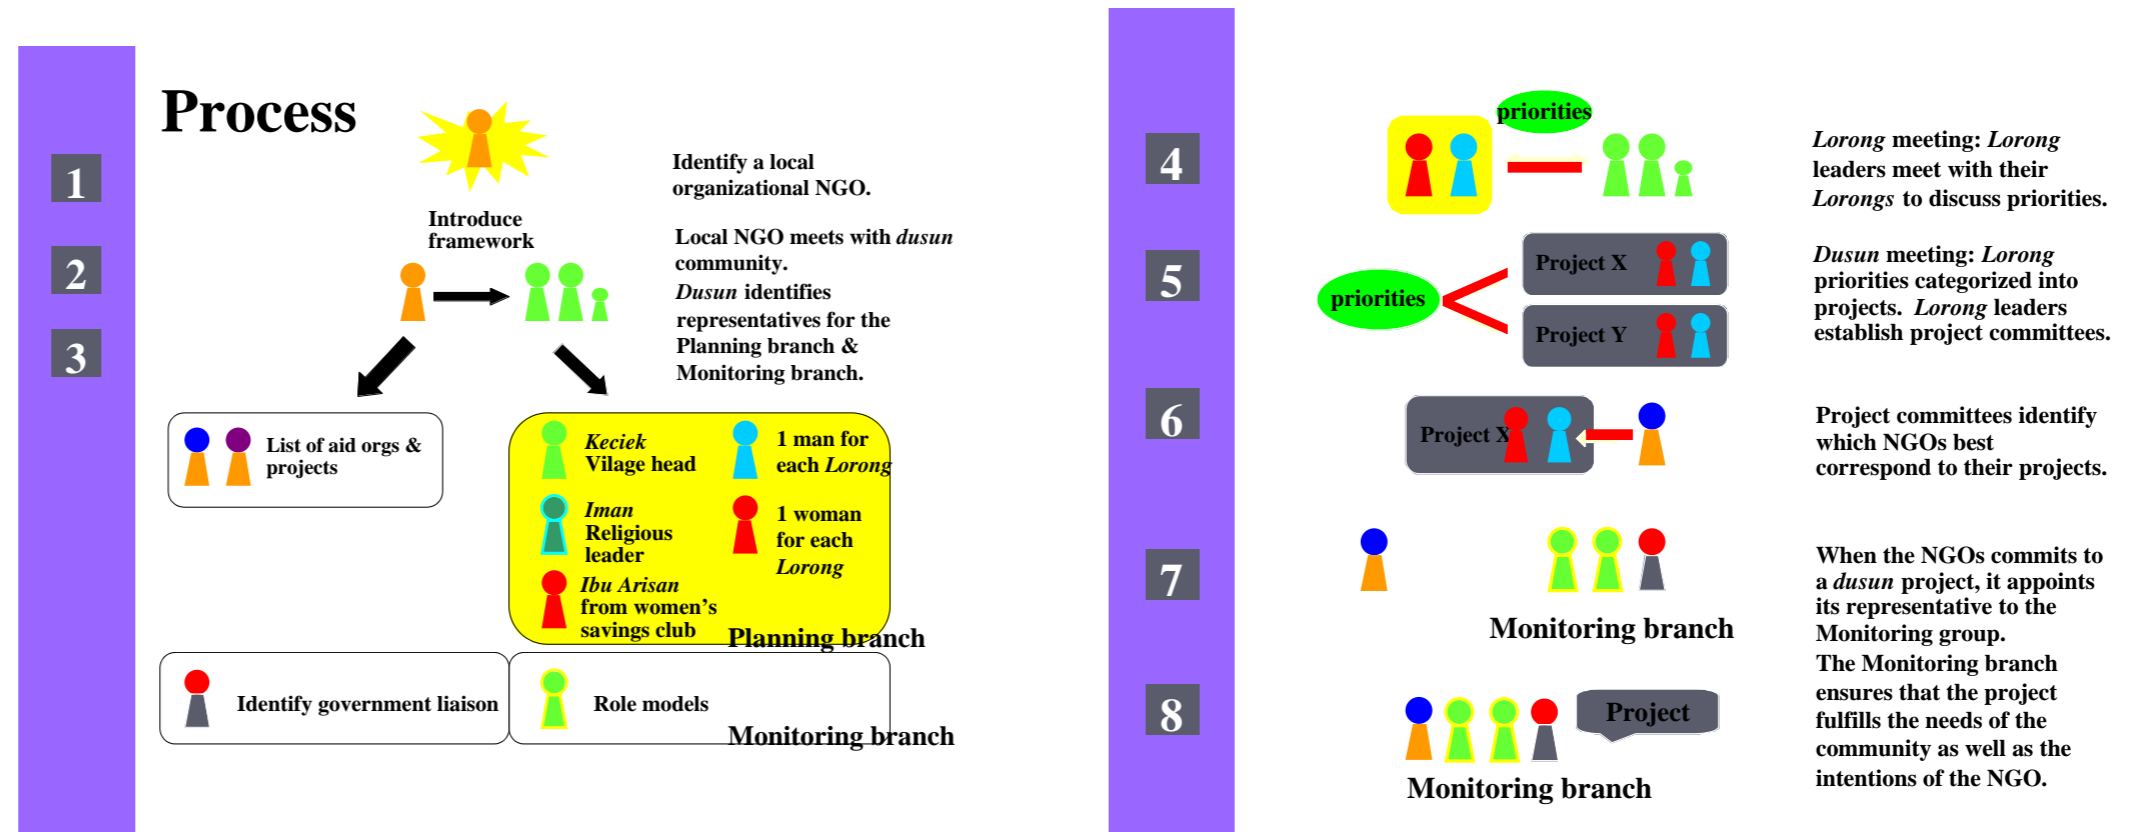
Process

1

2

3

Introduce framework

Identify a local organizational NGO.

Local NGO meets with *dusun* community. *Dusun* identifies representatives for the Planning branch & Monitoring branch.

List of aid orgs & projects

*Keciek* Vilage head

1 man for each *Lorong*

*Iman* Religious leader

1 woman for each *Lorong*

*Ibu Arisan* from women's savings club

Planning branch

Identify government liaison

Role models

Monitoring branch

4

priorities

*Lorong* meeting: *Lorong* leaders meet with their *Lorongs* to discuss priorities.

5

Project X

priorities

Project Y

*Dusun* meeting: *Lorong* priorities categorized into projects. *Lorong* leaders establish project committees.

6

Project X

Project committees identify which NGOs best correspond to their projects.

7

Monitoring branch

When the NGOs commits to a *dusun* project, it appoints its representative to the Monitoring group.

8

Project

Monitoring branch

The Monitoring branch ensures that the project fulfills the needs of the community as well as the intentions of the NGO.